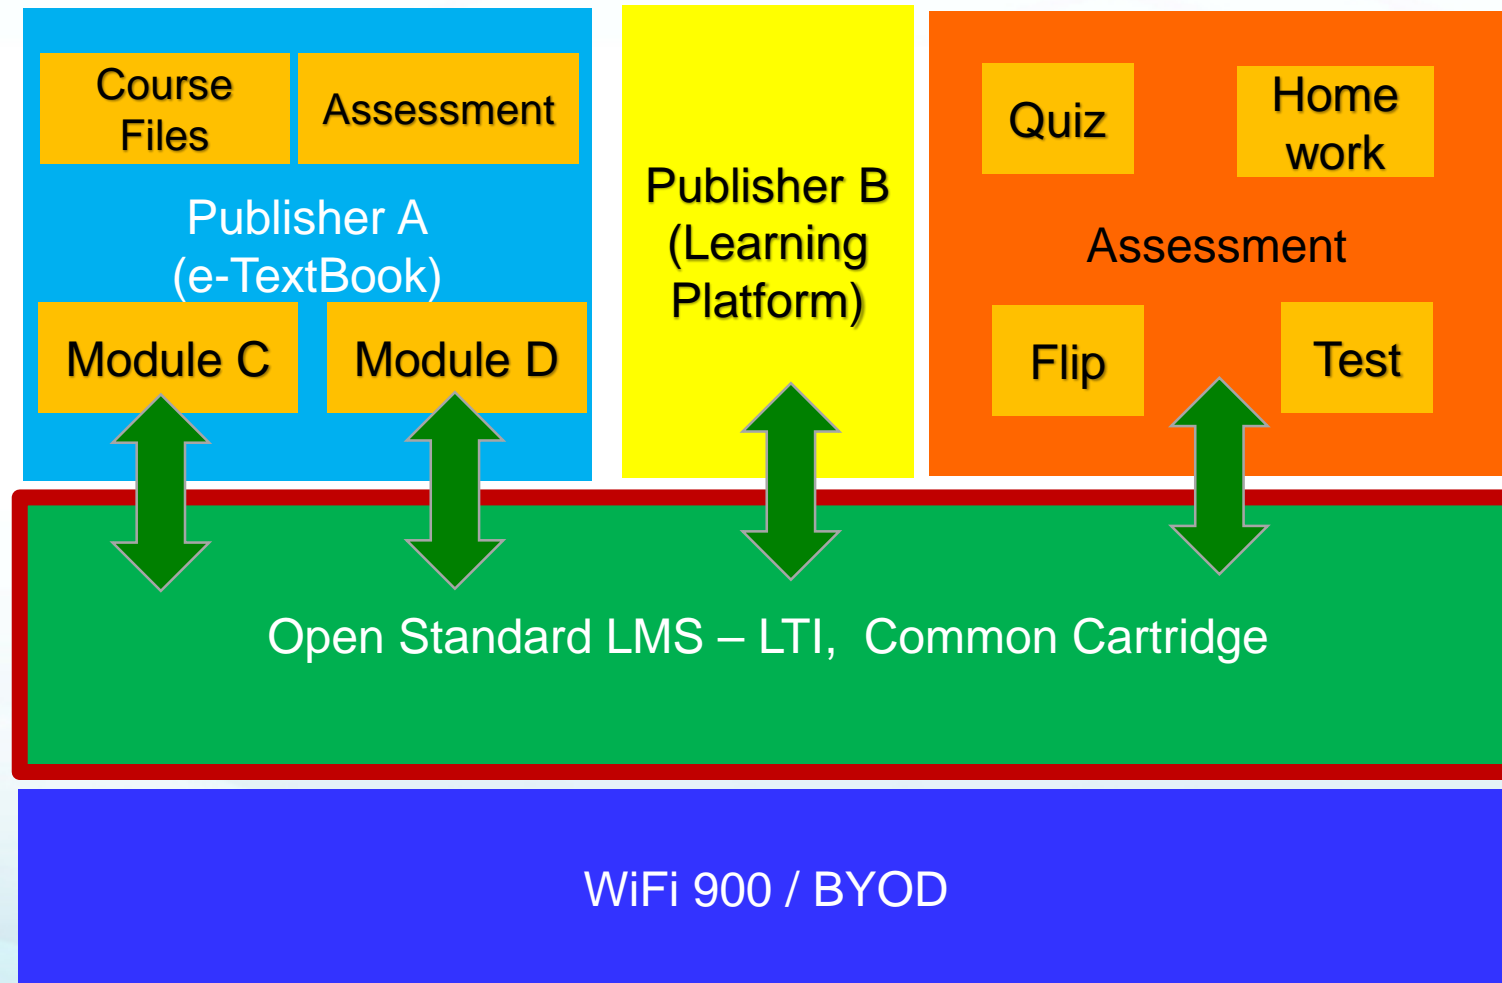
Course Files

Assessment

Publisher A (e-TextBook)

Module C

Module D

Publisher B (Learning Platform)

Quiz

Home work

Assessment

Flip

Test

Open Standard LMS – LTI, Common Cartridge

WiFi 900 / BYOD